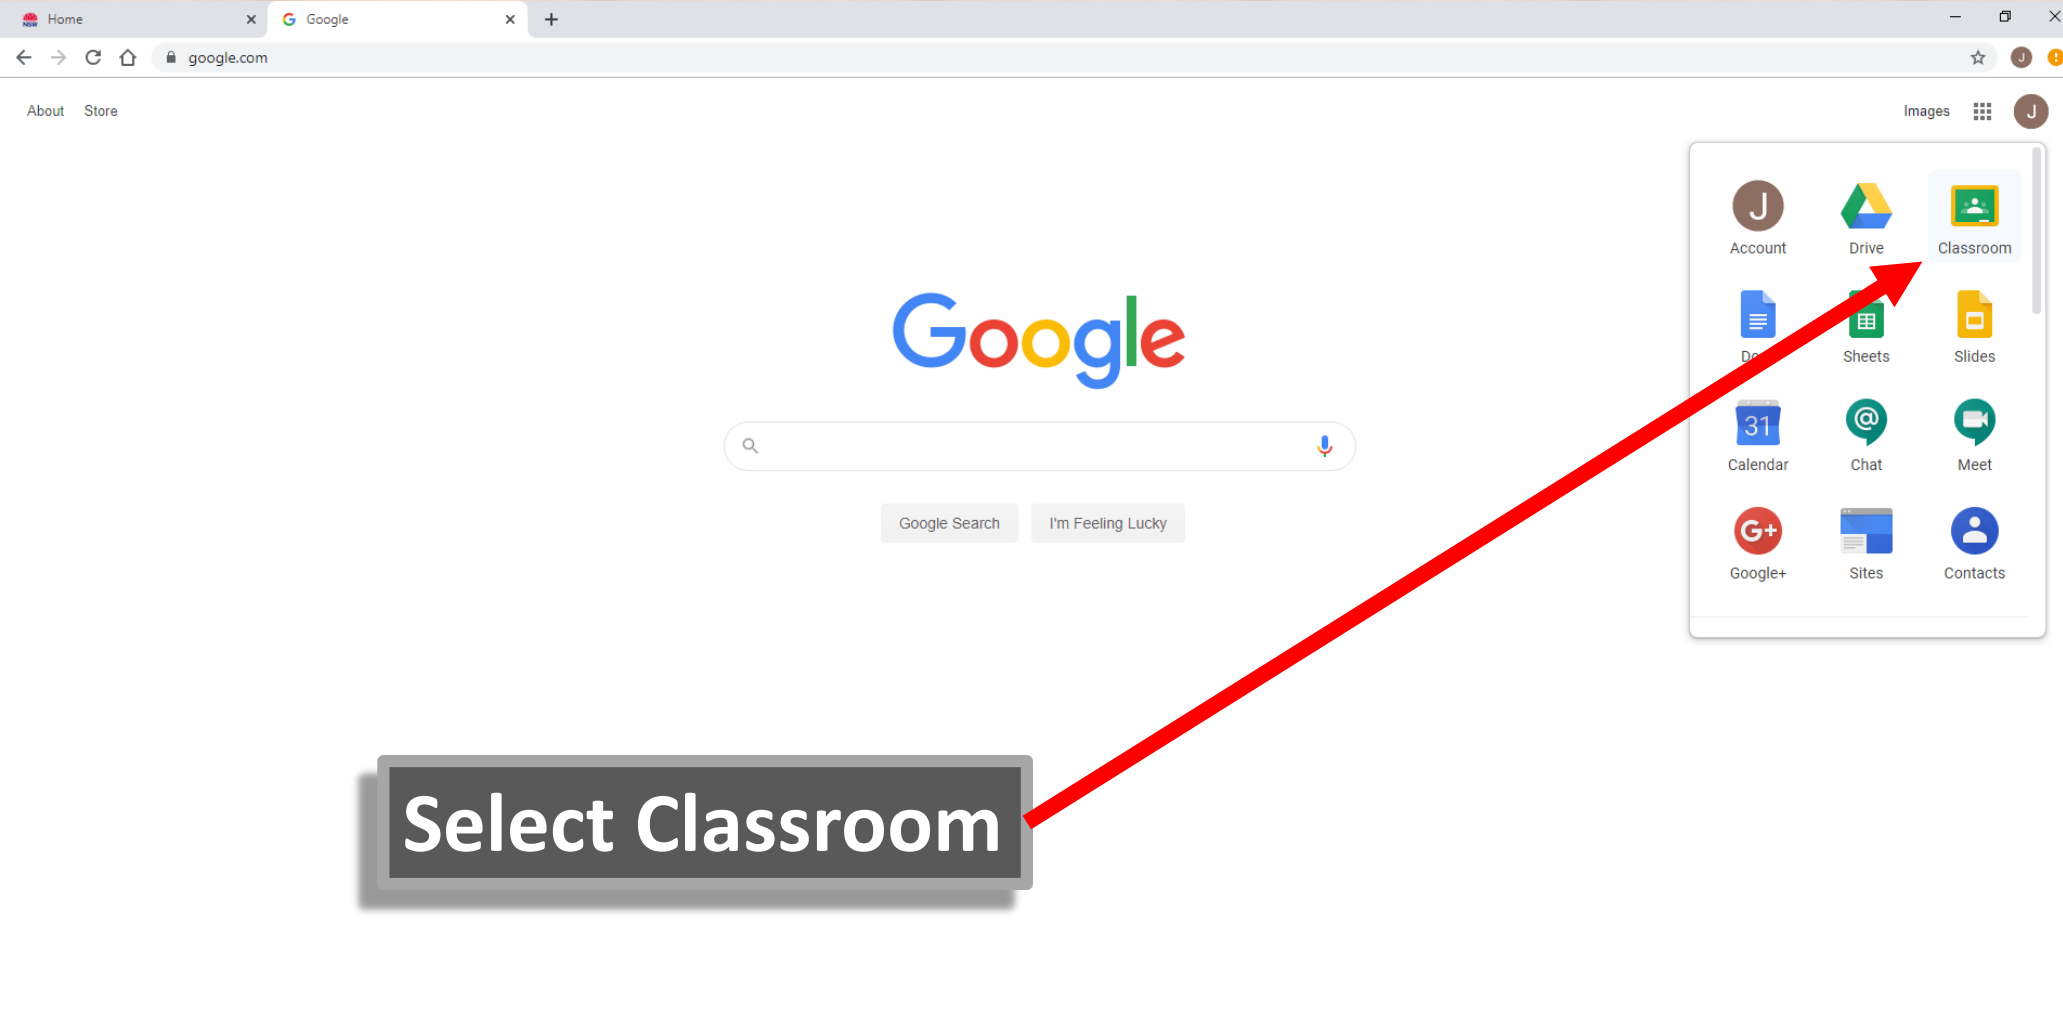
Home ×
Google ×
+

google.com

About Store

Images

J

Account Drive Classroom

Do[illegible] Sheets Slides

31
Calendar Chat Meet

Google+ Sites Contacts

Google

Google Search I'm Feeling Lucky

Select Classroom